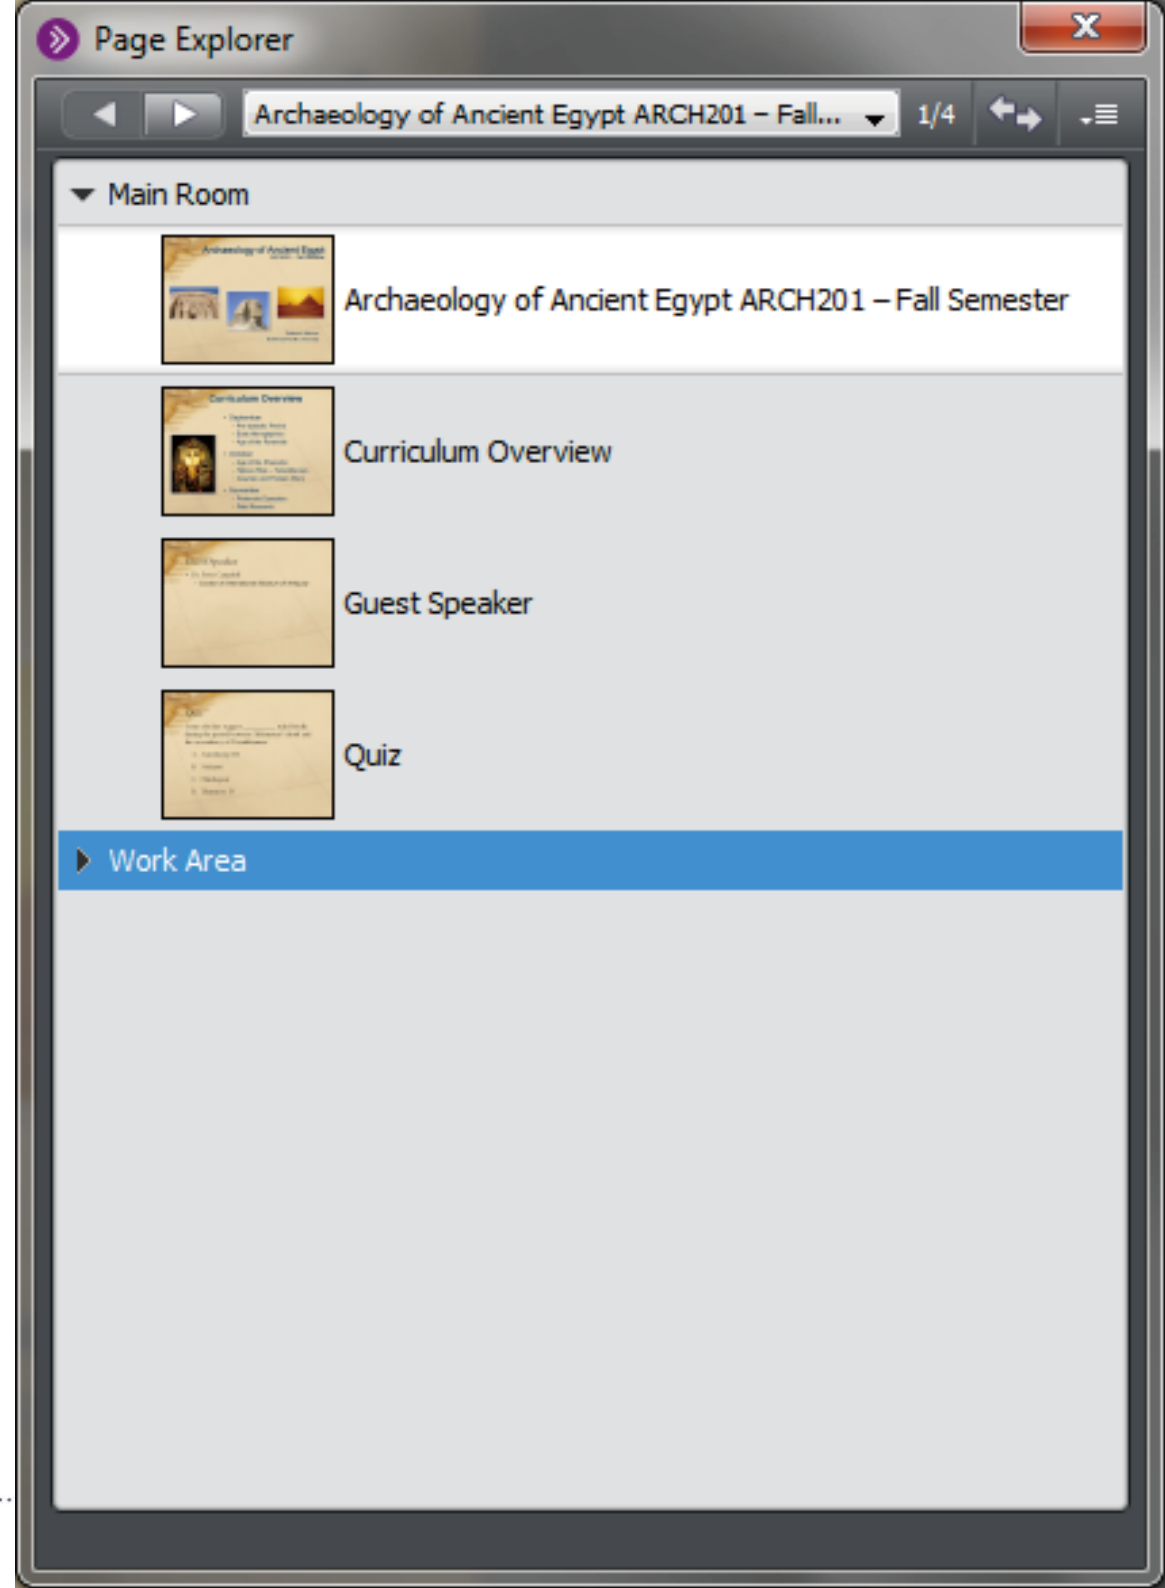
Page Explorer

Archaeology of Ancient Egypt ARCH201 – Fall...

1/4

Main Room

Archaeology of Ancient Egypt

Archaeology of Ancient Egypt ARCH201 – Fall Semester

Curriculum Overview

Curriculum Overview

Guest Speaker

Guest Speaker

Quiz

Quiz

Work Area